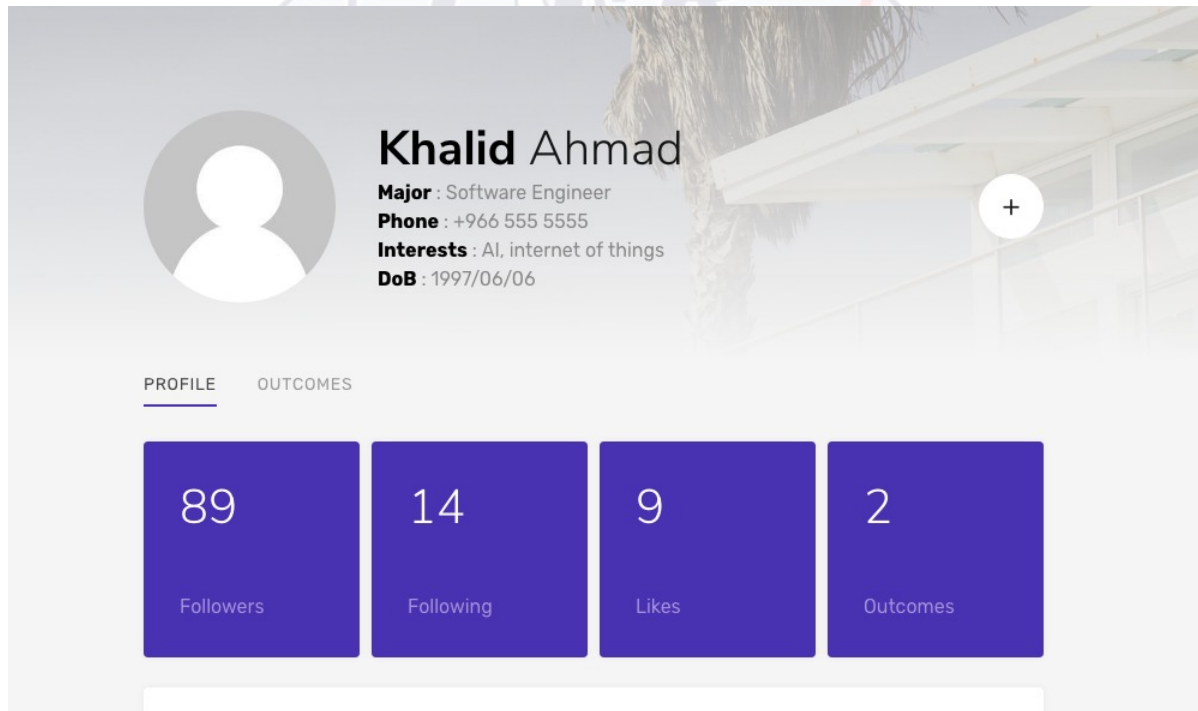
**Khalid** Ahmad

**Major** : Software Engineer
**Phone** : +966 555 5555
**Interests** : AI, internet of things
**DoB** : 1997/06/06

+

PROFILE OUTCOMES

89
Followers

14
Following

9
Likes

2
Outcomes